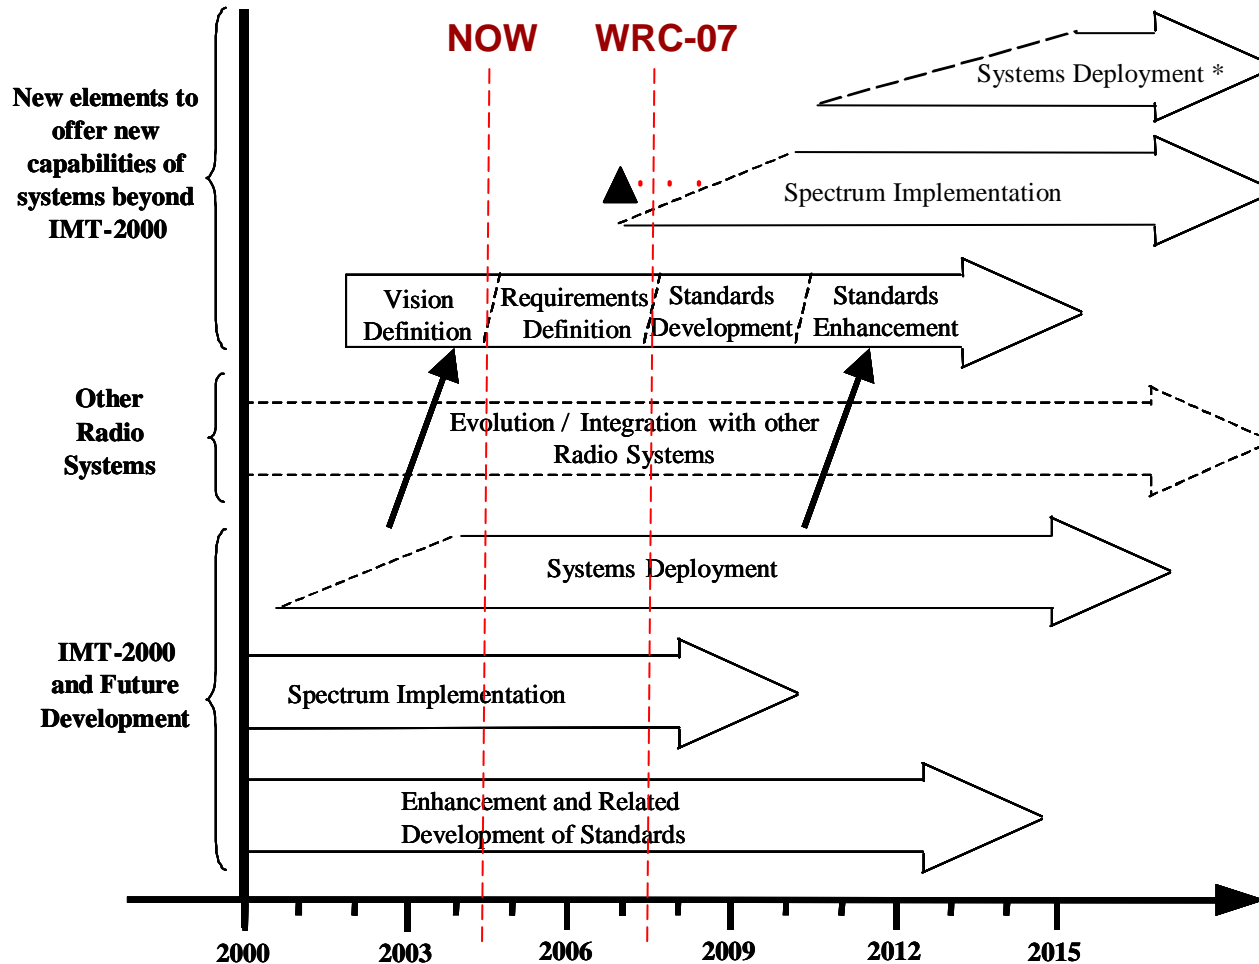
NOW

WRC-07

New elements to offer new capabilities of systems beyond IMT-2000

Systems Deployment *

Spectrum Implementation

Vision Definition

Requirements Definition

Standards Development

Standards Enhancement

Other Radio Systems

Evolution / Integration with other Radio Systems

IMT-2000 and Future Development

Systems Deployment

Spectrum Implementation

Enhancement and Related Development of Standards

2000

2003

2006

2009

2012

2015